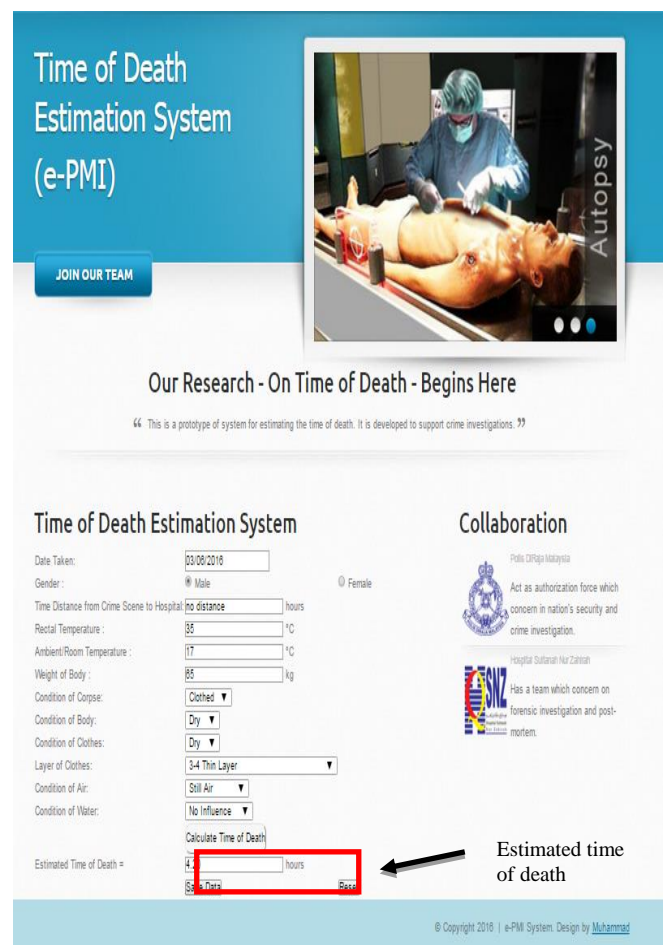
Time of Death Estimation System (e-PMI)

JOIN OUR TEAM

Autopsy

Our Research - On Time of Death - Begins Here

“ This is a prototype of system for estimating the time of death. It is developed to support crime investigations. ”

Time of Death Estimation System

| | |
|---|---|
| Date Taken: | 03/06/2016 |
| Gender : | Male   Female |
| Time Distance from Crime Scene to Hospital: | no distance hours |
| Rectal Temperature : | 35 °C |
| Ambient/Room Temperature : | 17 °C |
| Weight of Body : | 65 kg |
| Condition of Corpse: | Clothed |
| Condition of Body: | Dry |
| Condition of Clothes: | Dry |
| Layer of Clothes: | 3-4 Thin Layer |
| Condition of Air: | Still Air |
| Condition of Water: | No Influence |

Calculate Time of Death

Estimated Time of Death = 4.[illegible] hours

Sa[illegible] Data   Rese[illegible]

Estimated time of death

Collaboration

Polis DiRaja Malaysia

Act as authorization force which concern in nation's security and crime investigation.

Hospital Sultanah Nur Zahirah

HSNZ

Has a team which concern on forensic investigation and post-mortem.

© Copyright 2016 | e-PMI System. Design by Muhammad